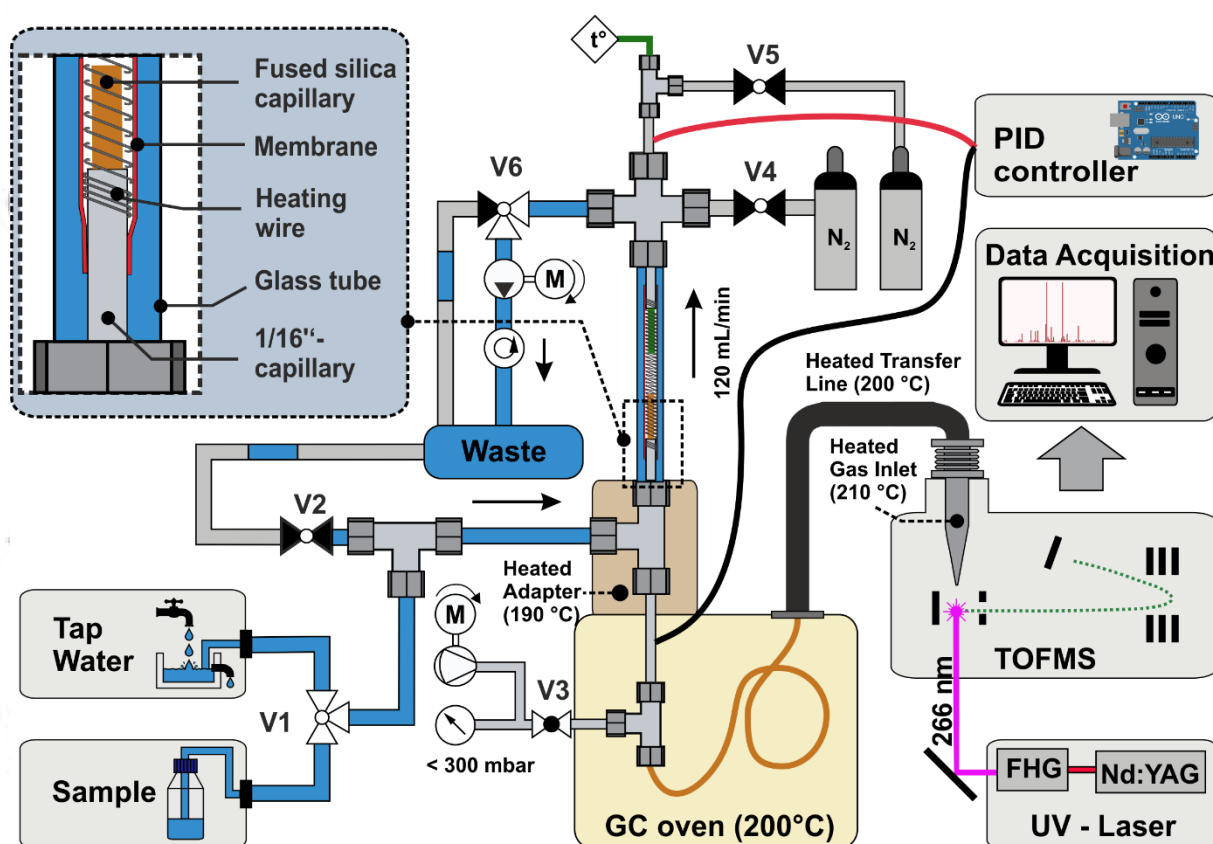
Fused silica capillary

Membrane

Heating wire

Glass tube

1/16"-capillary

t°

V5

V6

V4

$N_2$

$N_2$

PID controller

Data Acquisition

M

120 mL/min

Heated Transfer Line (200 °C)

Waste

Heated Gas Inlet (210 °C)

V2

Heated Adapter (190 °C)

M

Tap Water

V1

V3

< 300 mbar

TOFMS

266 nm

Sample

FHG

Nd:YAG

GC oven (200°C)

UV - Laser